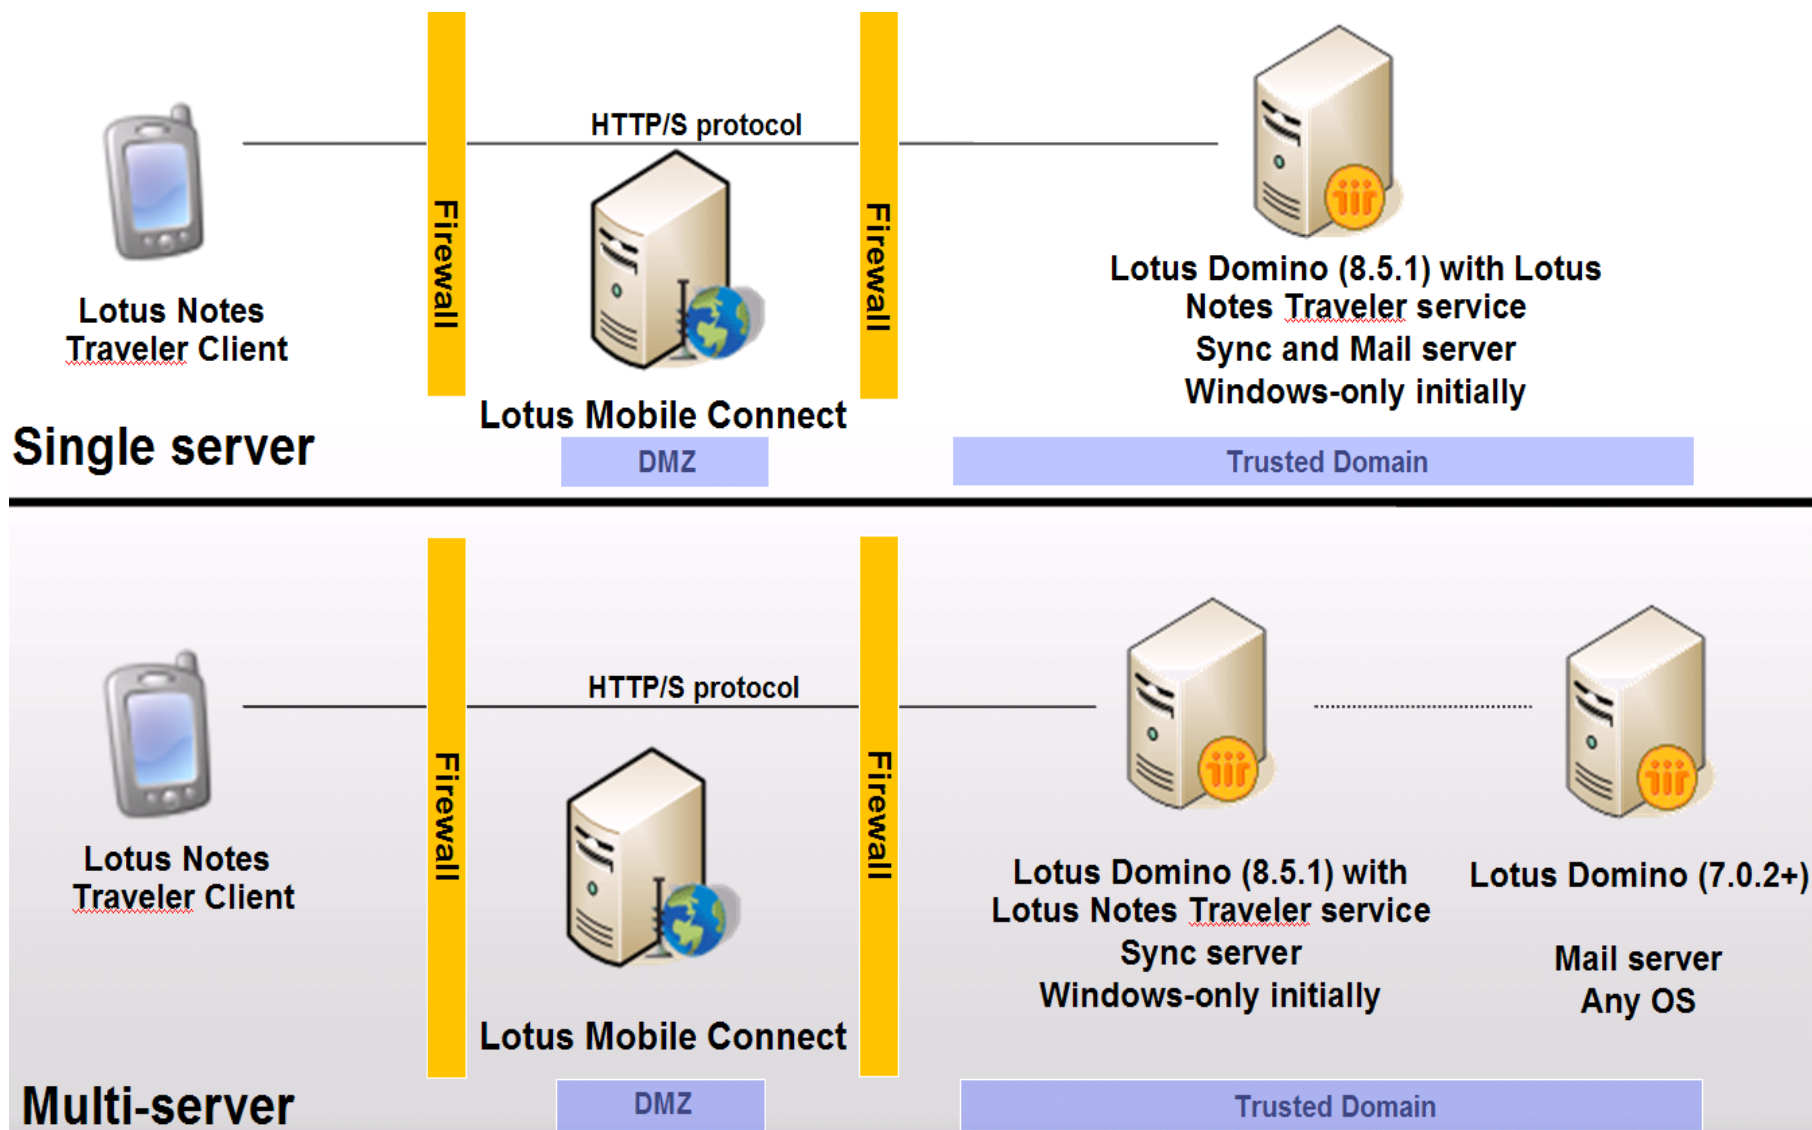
Lotus Notes Traveler Client

Firewall

HTTP/S protocol

Firewall

Lotus Mobile Connect

Lotus Domino (8.5.1) with Lotus Notes Traveler service
Sync and Mail server
Windows-only initially

Single server

DMZ

Trusted Domain

Lotus Notes Traveler Client

Firewall

HTTP/S protocol

Firewall

Lotus Mobile Connect

Lotus Domino (8.5.1) with Lotus Notes Traveler service
Sync server
Windows-only initially

Lotus Domino (7.0.2+)

Mail server
Any OS

Multi-server

DMZ

Trusted Domain